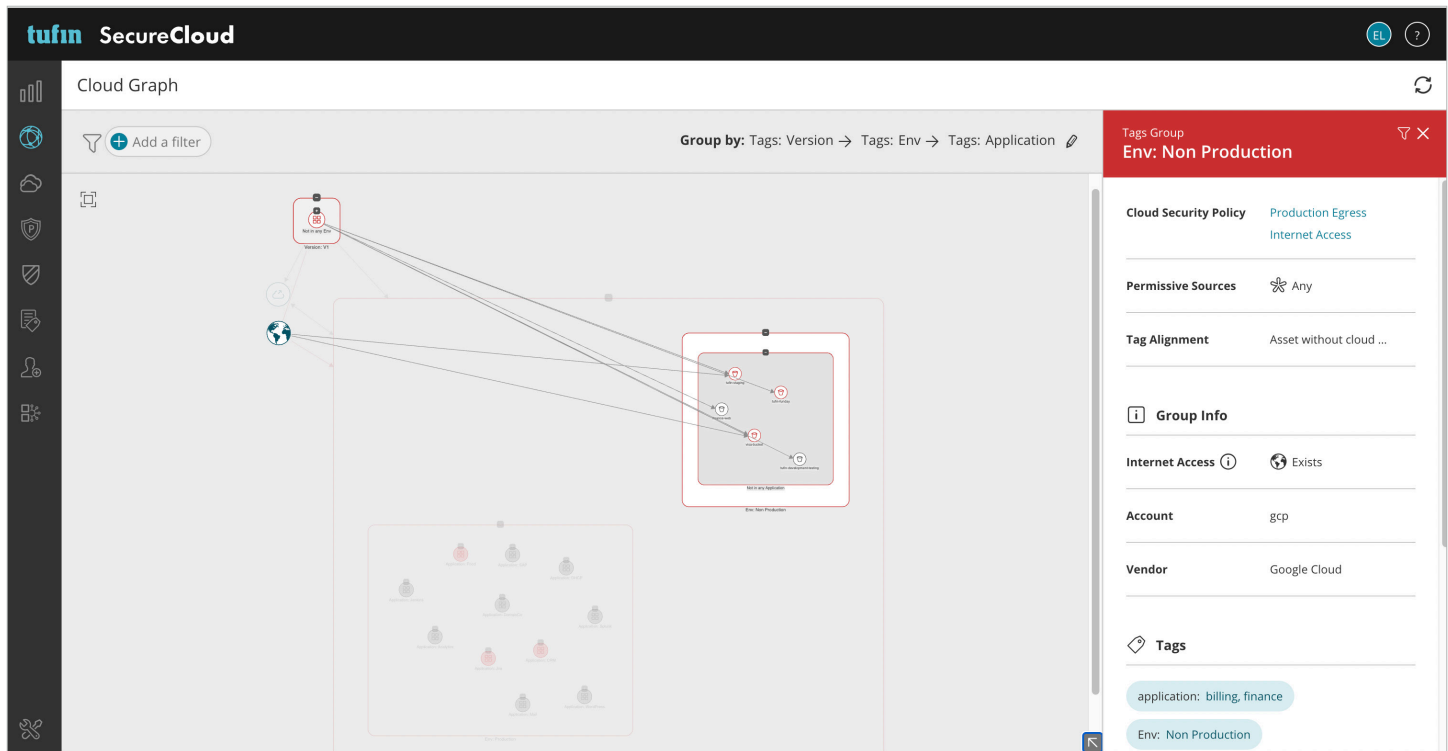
tufin SecureCloud

EL ?

Cloud Graph

Add a filter

Group by: Tags: Version → Tags: Env → Tags: Application

Not in any Env
Version: V1

Not in any Application
Env: Non Production

Tags Group
Env: Non Production

Cloud Security Policy Production Egress
Internet Access

Permissive Sources Any

Tag Alignment Asset without cloud ...

Group Info

Internet Access Exists

Account gcp

Vendor Google Cloud

Tags

application: billing, finance

Env: Non Production